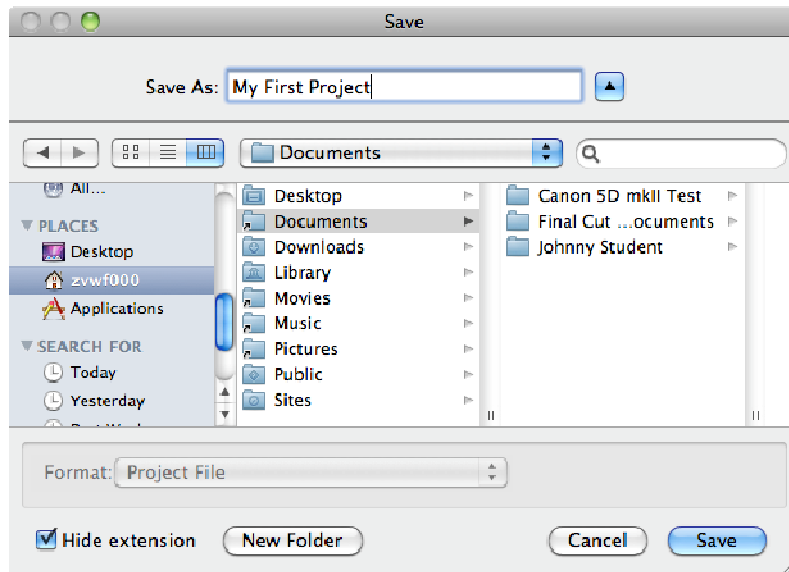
Save

Save As: My First Project

Documents

All...
PLACES
Desktop
zvwf000
Applications
SEARCH FOR
Today
Yesterday
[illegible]

Desktop
Documents
Downloads
Library
Movies
Music
Pictures
Public
Sites

Canon 5D mkII Test
Final Cut ...ocuments
Johnny Student

Format: Project File

Hide extension
New Folder
Cancel
Save